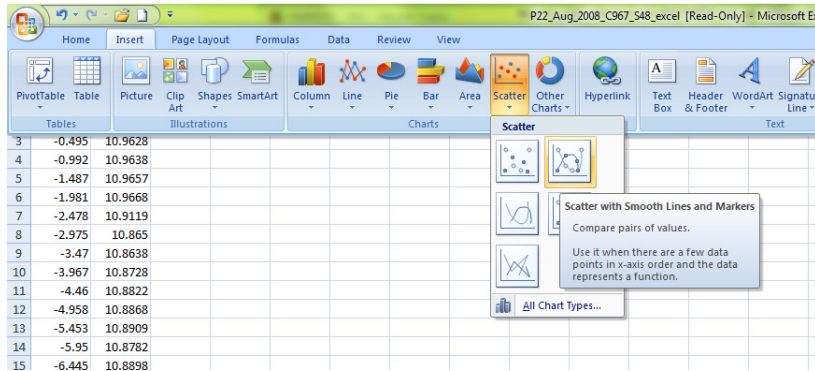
P22_Aug_2008_C967_S48_excel [Read-Only] - Microsoft E

Home Insert Page Layout Formulas Data Review View

PivotTable Table Picture Clip Art Shapes SmartArt Column Line Pie Bar Area Scatter Other Charts Hyperlink Text Box Header & Footer WordArt Signature Line

Tables Illustrations Charts Text

| 3 | -0.495 | 10.9628 |
|---|---|---|
| 4 | -0.992 | 10.9638 |
| 5 | -1.487 | 10.9657 |
| 6 | -1.981 | 10.9668 |
| 7 | -2.478 | 10.9119 |
| 8 | -2.975 | 10.865 |
| 9 | -3.47 | 10.8638 |
| 10 | -3.967 | 10.8728 |
| 11 | -4.46 | 10.8822 |
| 12 | -4.958 | 10.8868 |
| 13 | -5.453 | 10.8909 |
| 14 | -5.95 | 10.8782 |
| 15 | -6.445 | 10.8898 |

Scatter

Scatter with Smooth Lines and Markers

Compare pairs of values.

Use it when there are a few data points in x-axis order and the data represents a function.

All Chart Types...